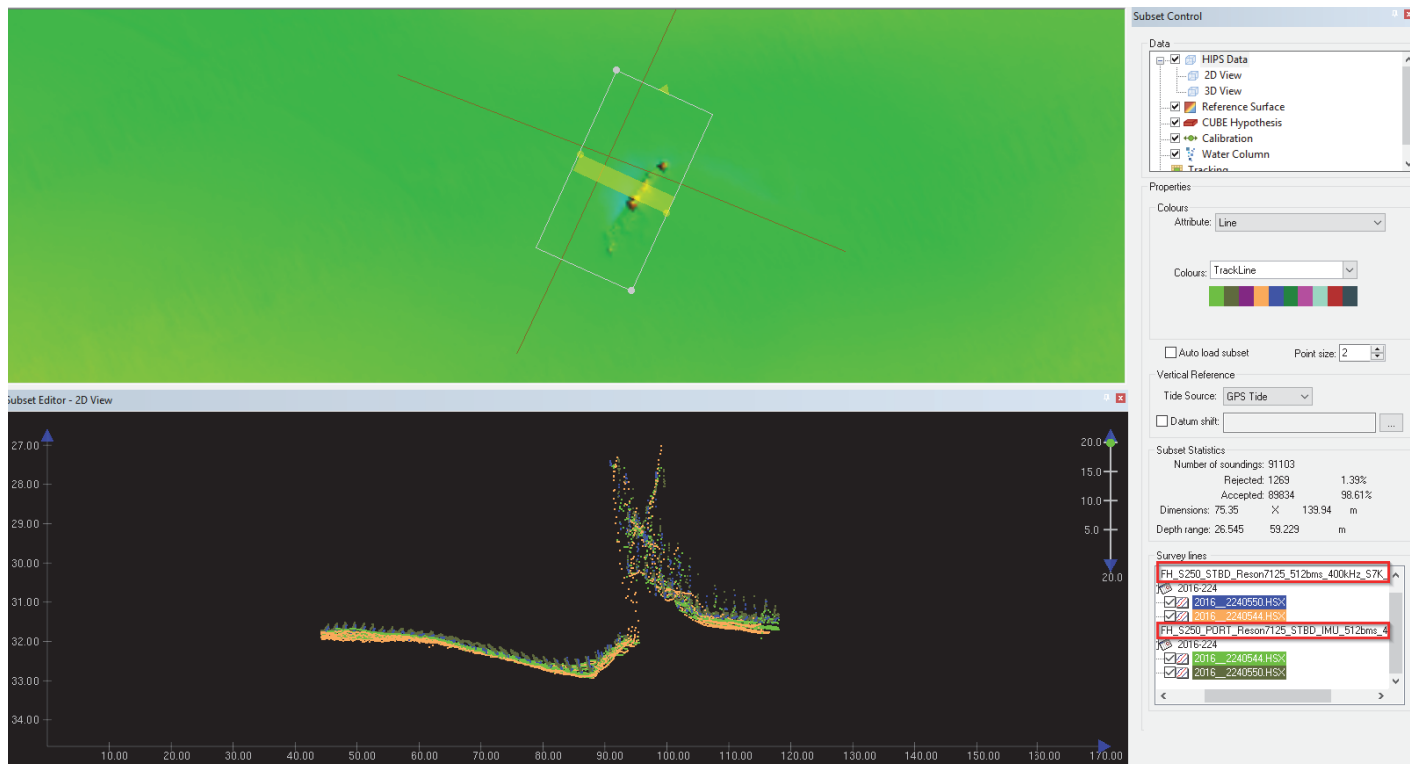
Subset Control

Data
HIPS Data
2D View
3D View
Reference Surface
CUBE Hypothesis
Calibration
Water Column
Tracking

Properties
Colours
Attribute: Line
Colours: TrackLine

Auto load subset
Point size: 2

Vertical Reference
Tide Source: GPS Tide
Datum shift:
...

Subset Statistics
Number of soundings: 91103
Rejected: 1269 1.39%
Accepted: 89834 98.61%
Dimensions: 75.35 X 139.94 m
Depth range: 26.545 59.229 m

Survey lines
FH_S250_STBD_Reson7125_512bms_400kHz_S7K_
2016-224
2016__2240550.HSX
2016__2240544.HSX
FH_S250_PORT_Reson7125_STBD_IMU_512bms_4
2016-224
2016__2240544.HSX
2016__2240550.HSX

Subset Editor - 2D View

27.00
28.00
29.00
30.00
31.00
32.00
33.00
34.00

20.0
15.0
10.0
5.0
20.0

10.00 20.00 30.00 40.00 50.00 60.00 70.00 80.00 90.00 100.00 110.00 120.00 130.00 140.00 150.00 160.00 170.00